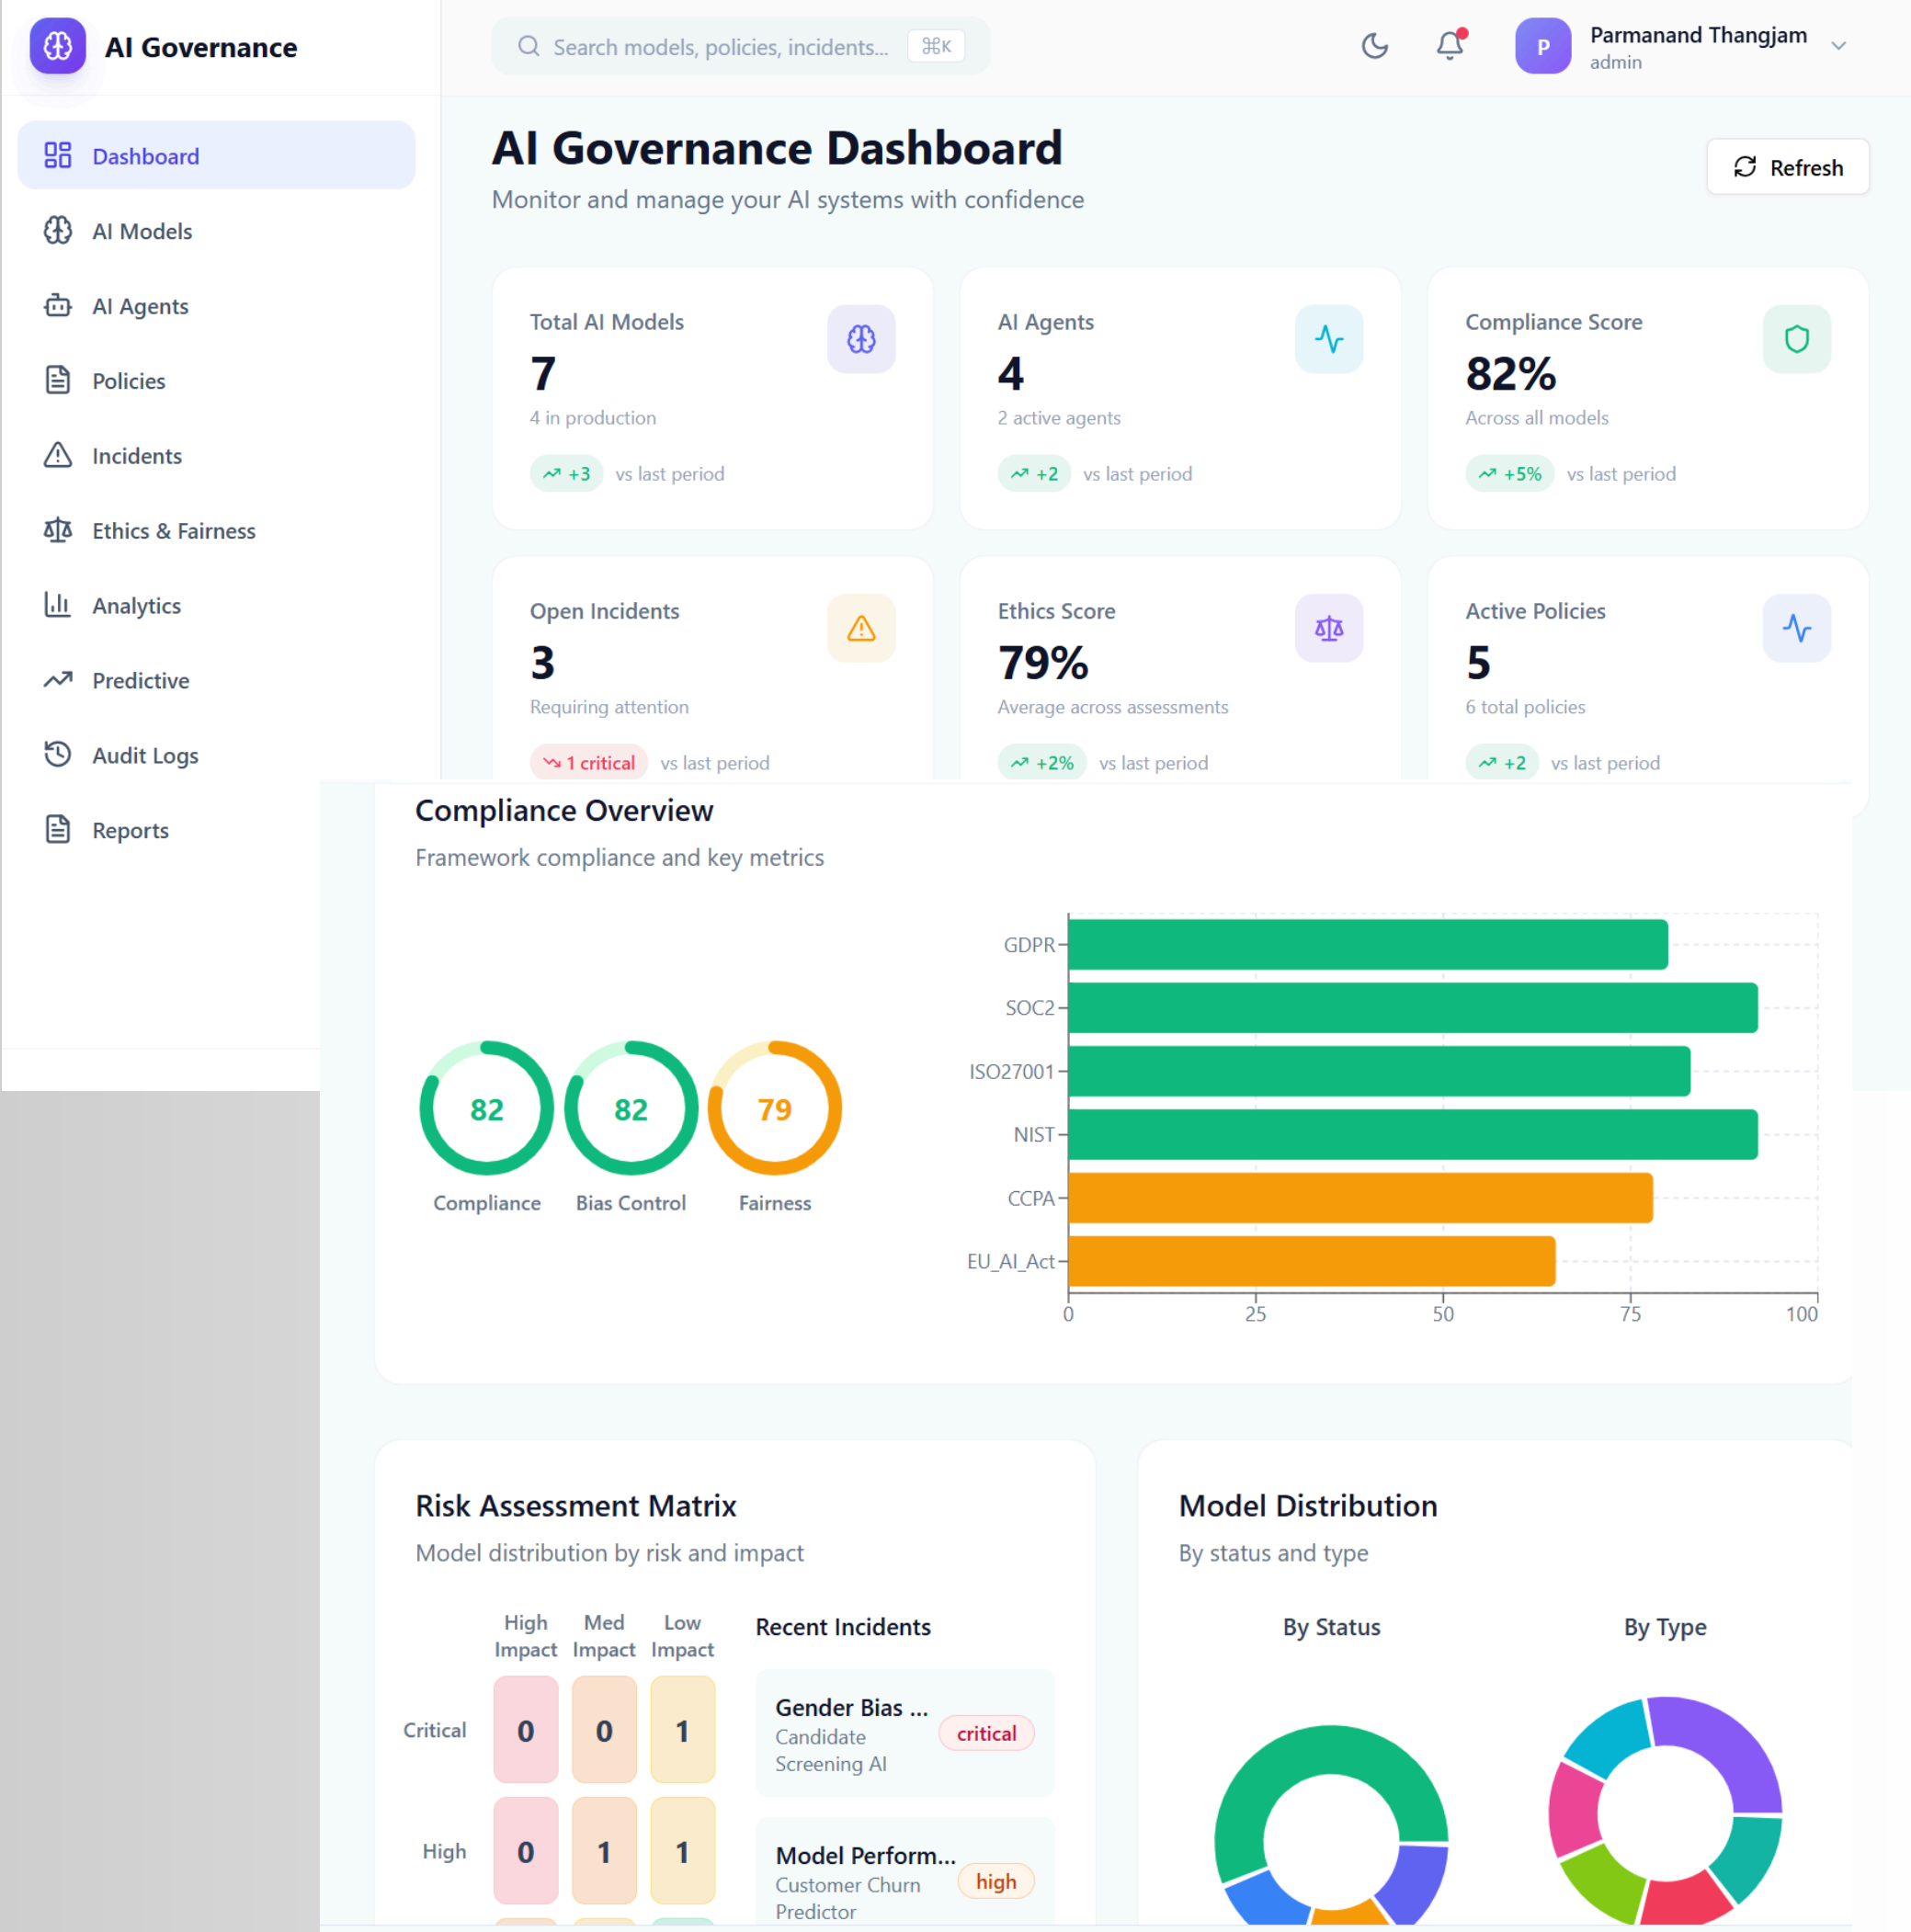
AI Governance

Search models, policies, incidents... ⌘K

P Parmanand Thangjam
admin

Dashboard
AI Models
AI Agents
Policies
Incidents
Ethics & Fairness
Analytics
Predictive
Audit Logs
Reports

AI Governance Dashboard
Monitor and manage your AI systems with confidence

Refresh

Total AI Models
7
4 in production
+3 vs last period

AI Agents
4
2 active agents
+2 vs last period

Compliance Score
82%
Across all models
+5% vs last period

Open Incidents
3
Requiring attention
1 critical vs last period

Ethics Score
79%
Average across assessments
+2% vs last period

Active Policies
5
6 total policies
+2 vs last period

Compliance Overview
Framework compliance and key metrics

82 Compliance
82 Bias Control
79 Fairness

GDPR
SOC2
ISO27001
NIST
CCPA
EU_AI_Act
0 25 50 75 100

Risk Assessment Matrix
Model distribution by risk and impact

| | High Impact | Med Impact | Low Impact |
|---|---|---|---|
| Critical | 0 | 0 | 1 |
| High | 0 | 1 | 1 |

Recent Incidents
Gender Bias ... Candidate Screening AI critical
Model Perform... Customer Churn Predictor high

Model Distribution
By status and type

By Status
By Type